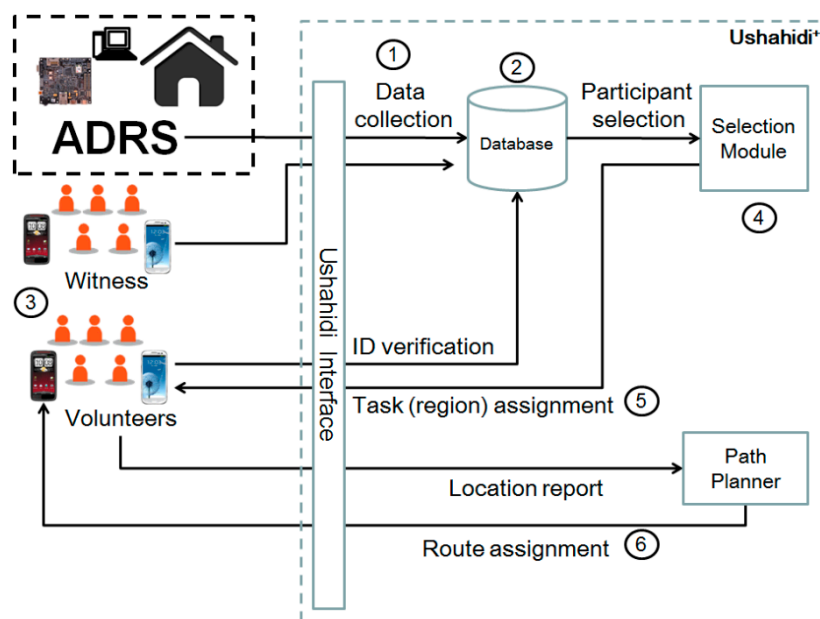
ADRS

Ushahidi$^{+}$

1
Data collection

2
Database

Participant selection

Selection Module

4

Witness

3

Volunteers

Ushahidi Interface

ID verification

Task (region) assignment
5

Path Planner

Location report

Route assignment
6